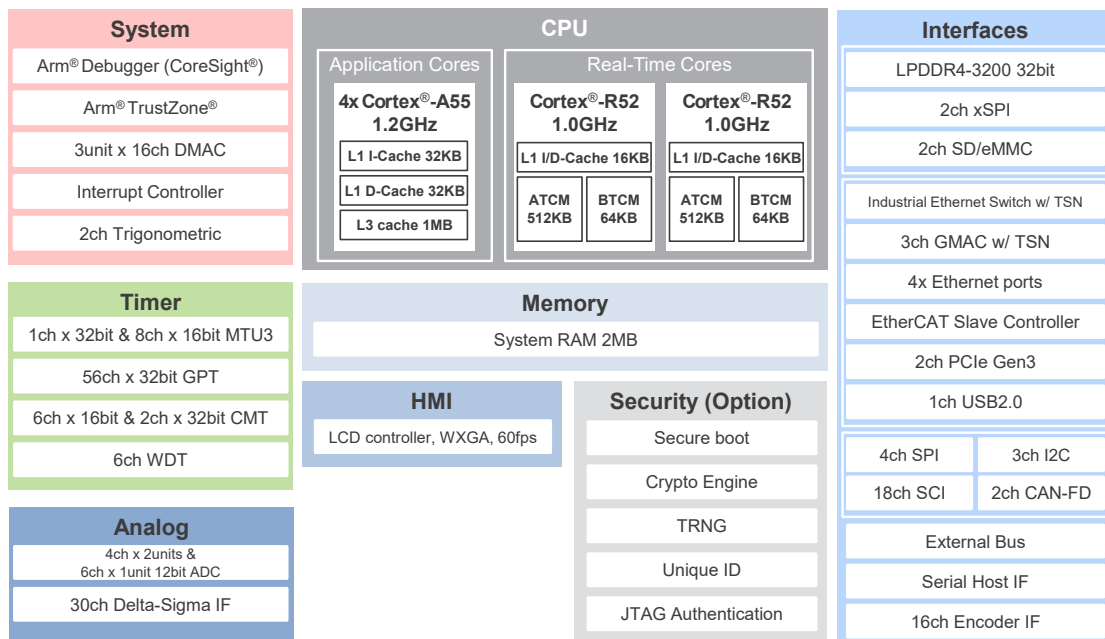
System
Arm® Debugger (CoreSight®)
Arm® TrustZone®
3unit x 16ch DMAC
Interrupt Controller
2ch Trigonometric

CPU
Application Cores
4x Cortex®-A55
1.2GHz
L1 I-Cache 32KB
L1 D-Cache 32KB
L3 cache 1MB

Real-Time Cores
Cortex®-R52
1.0GHz
L1 I/D-Cache 16KB
ATCM 512KB
BTCM 64KB

Cortex®-R52
1.0GHz
L1 I/D-Cache 16KB
ATCM 512KB
BTCM 64KB

Interfaces
LPDDR4-3200 32bit
2ch xSPI
2ch SD/eMMC
Industrial Ethernet Switch w/ TSN
3ch GMAC w/ TSN
4x Ethernet ports
EtherCAT Slave Controller
2ch PCIe Gen3
1ch USB2.0
4ch SPI
3ch I2C
18ch SCI
2ch CAN-FD
External Bus
Serial Host IF
16ch Encoder IF

Timer
1ch x 32bit & 8ch x 16bit MTU3
56ch x 32bit GPT
6ch x 16bit & 2ch x 32bit CMT
6ch WDT

Memory
System RAM 2MB

HMI
LCD controller, WXGA, 60fps

Security (Option)
Secure boot
Crypto Engine
TRNG
Unique ID
JTAG Authentication

Analog
4ch x 2units &
6ch x 1unit 12bit ADC
30ch Delta-Sigma IF